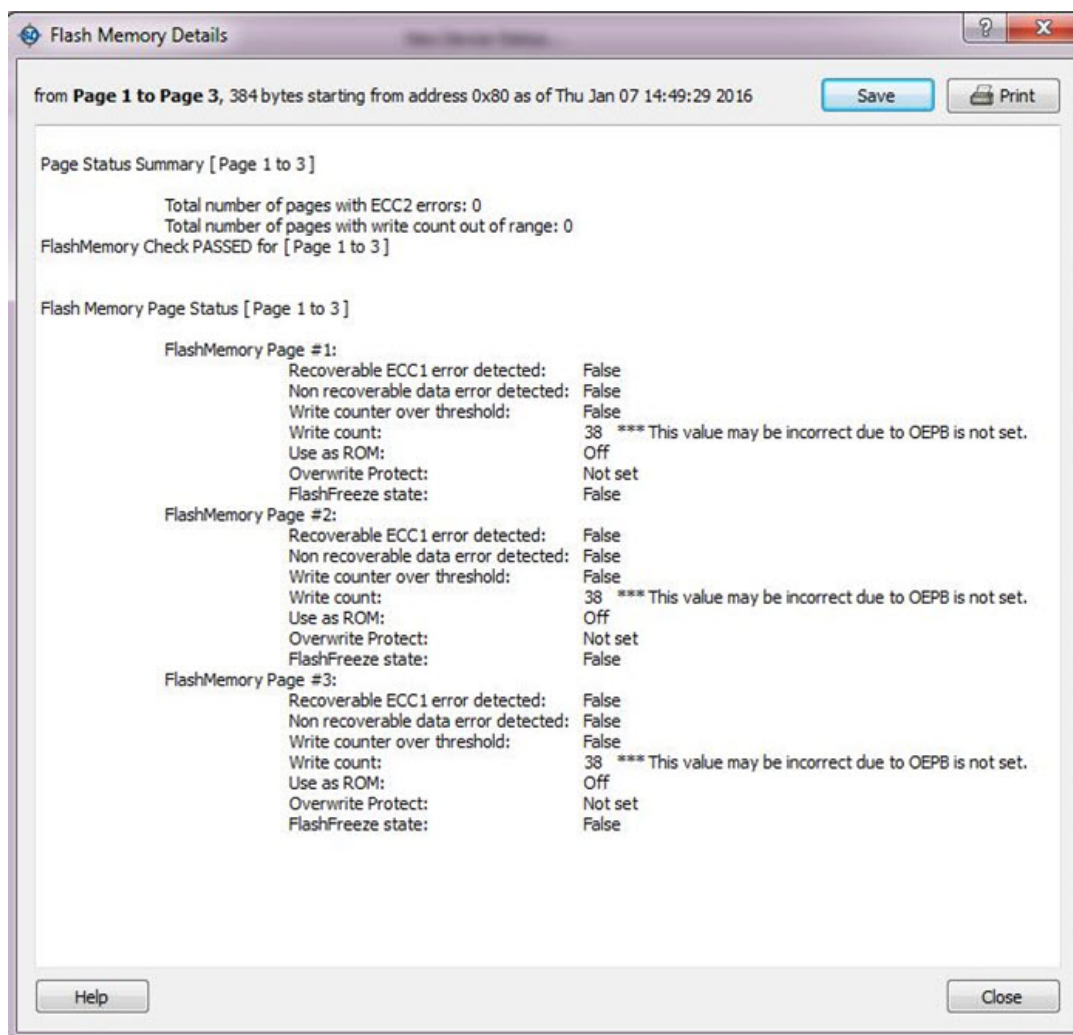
Flash Memory Details

?

X

from **Page 1 to Page 3**, 384 bytes starting from address 0x80 as of Thu Jan 07 14:49:29 2016

Save

Print

Page Status Summary [ Page 1 to 3 ]

Total number of pages with ECC2 errors: 0
Total number of pages with write count out of range: 0
FlashMemory Check PASSED for [ Page 1 to 3 ]

Flash Memory Page Status [ Page 1 to 3 ]

FlashMemory Page #1:
Recoverable ECC1 error detected: False
Non recoverable data error detected: False
Write counter over threshold: False
Write count: 38 *** This value may be incorrect due to OEPB is not set.
Use as ROM: Off
Overwrite Protect: Not set
FlashFreeze state: False
FlashMemory Page #2:
Recoverable ECC1 error detected: False
Non recoverable data error detected: False
Write counter over threshold: False
Write count: 38 *** This value may be incorrect due to OEPB is not set.
Use as ROM: Off
Overwrite Protect: Not set
FlashFreeze state: False
FlashMemory Page #3:
Recoverable ECC1 error detected: False
Non recoverable data error detected: False
Write counter over threshold: False
Write count: 38 *** This value may be incorrect due to OEPB is not set.
Use as ROM: Off
Overwrite Protect: Not set
FlashFreeze state: False

Help

Close